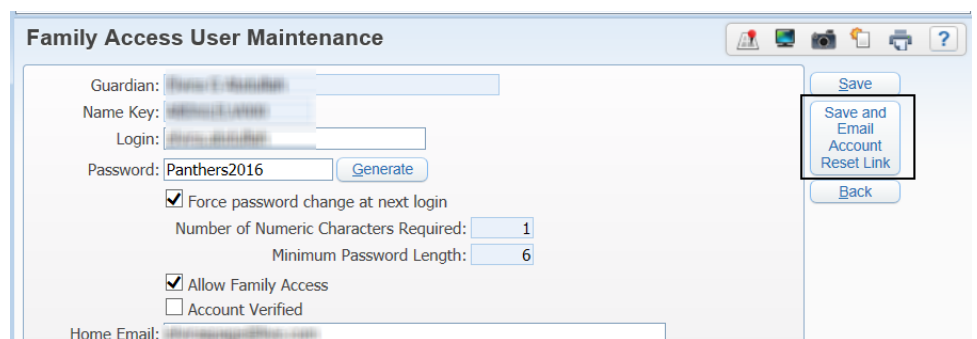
Family Access User Maintenance

?

Guardian: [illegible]

Name Key: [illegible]

Login: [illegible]

Password: Panthers2016

Generate

Force password change at next login

Number of Numeric Characters Required: 1

Minimum Password Length: 6

Allow Family Access

Account Verified

Home Email: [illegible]

Save

Save and Email Account Reset Link

Back